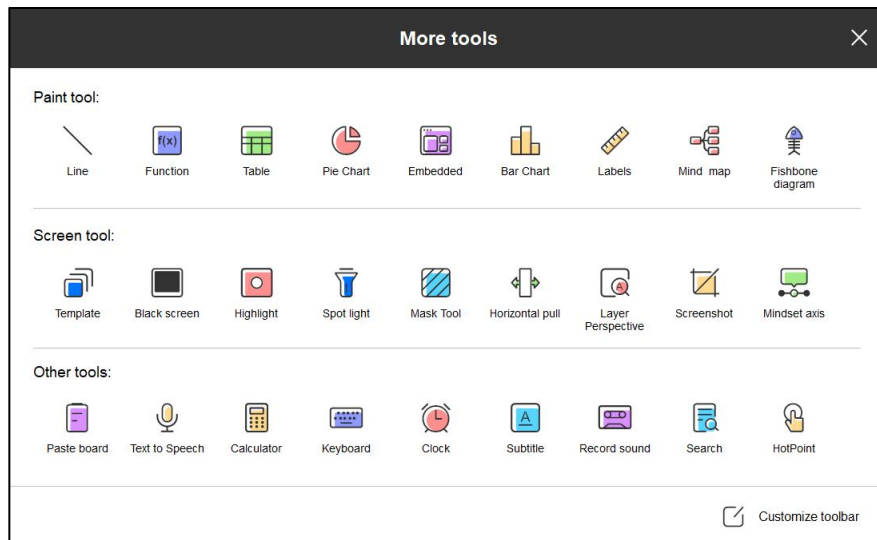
More tools

Paint tool:

f(x)

Line Function Table Pie Chart Embedded Bar Chart Labels Mind map Fishbone diagram

Screen tool:

Template Black screen Highlight Spot light Mask Tool Horizontal pull Layer Perspective Screenshot Mindset axis

Other tools:

A

Paste board Text to Speech Calculator Keyboard Clock Subtitle Record sound Search HotPoint

Customize toolbar